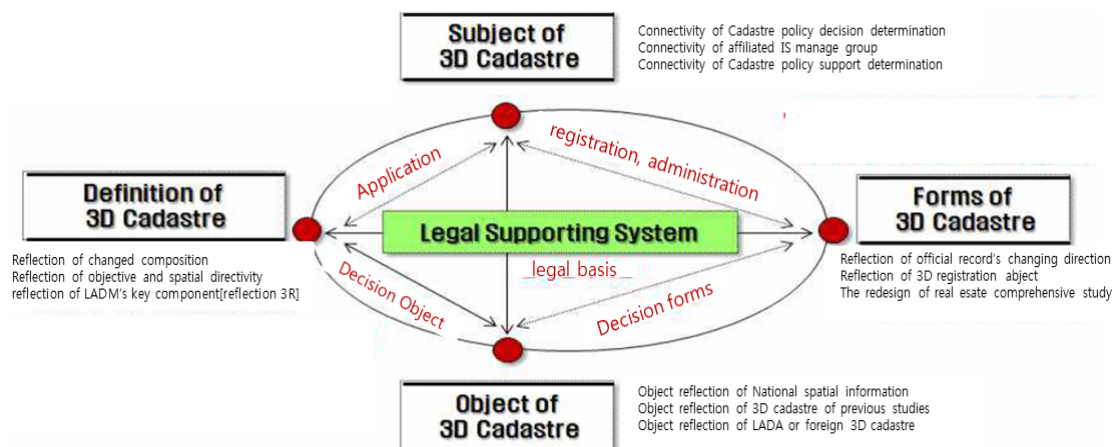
Subject of 3D Cadastre

Connectivity of Cadastre policy decision determination
Connectivity of affiliated IS manage group
Connectivity of Cadastre policy support determination

registration, administration

Application

Definition of 3D Cadastre

Reflection of changed composition
Reflection of objective and spatial directivity
reflection of LADM's key component[reflection 3R]

Legal Supporting System

_legal basis_

Forms of 3D Cadastre

Reflection of official record's changing direction
Reflection of 3D registration abject
The redesign of real esate comprehensive study

Decision Object

Decision forms

Object of 3D Cadastre

Object reflection of National spatial information
Object reflection of 3D cadastre of previous studies
Object reflection of LADA or foreign 3D cadastre